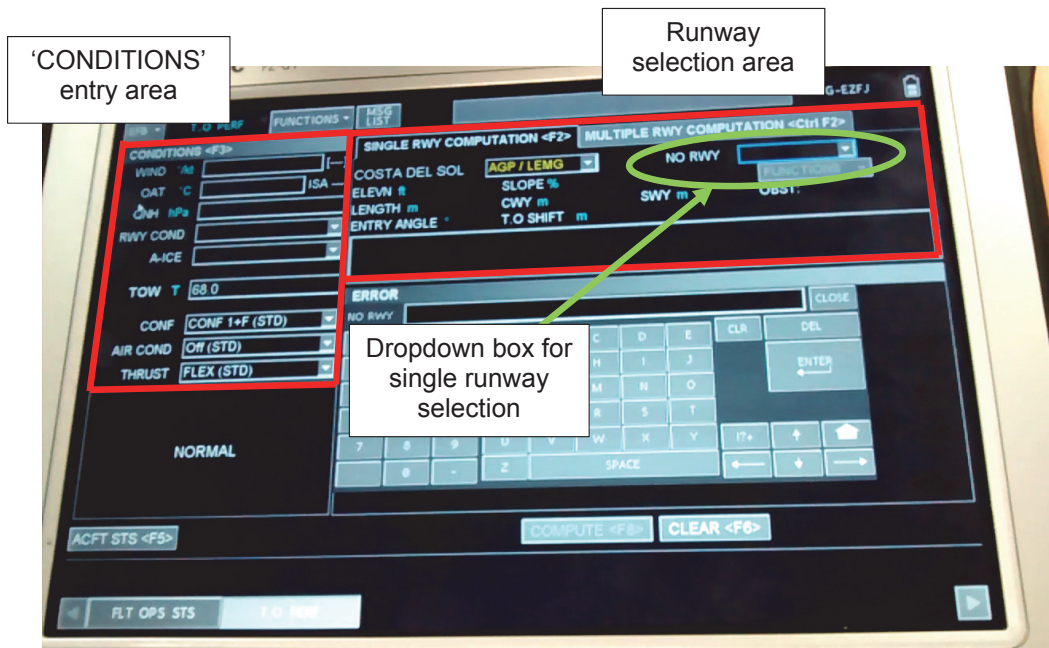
'CONDITIONS' entry area

Runway selection area

G-EZFJ

EFB T.O PERF FUNCTIONS MSG LIST

CONDITIONS <F3>
WIND °/kt
OAT °C ISA
QNH hPa
RWY COND
A-ICE

TOW T 68.0

CONF CONF 1+F (STD)
AIR COND Off (STD)
THRUST FLEX (STD)

NORMAL

SINGLE RWY COMPUTATION <F2> MULTIPLE RWY COMPUTATION <Ctrl F2>
COSTA DEL SOL AGP / LEMG
NO RWY
FUNCTIONS
ELEVN ft
SLOPE %
LENGTH m
CWY m
SWY m
OBST.
ENTRY ANGLE °
T.O SHIFT m

ERROR
CLOSE
NO RWY

Dropdown box for single runway selection

C D E CLR DEL
H I J ENTER
M N O
R S T
7 8 9 U V W X Y !?+
0 . Z SPACE

ACFT STS <F5>
COMPUTE <F8> CLEAR <F6>

FLT OPS STS T.O PERF